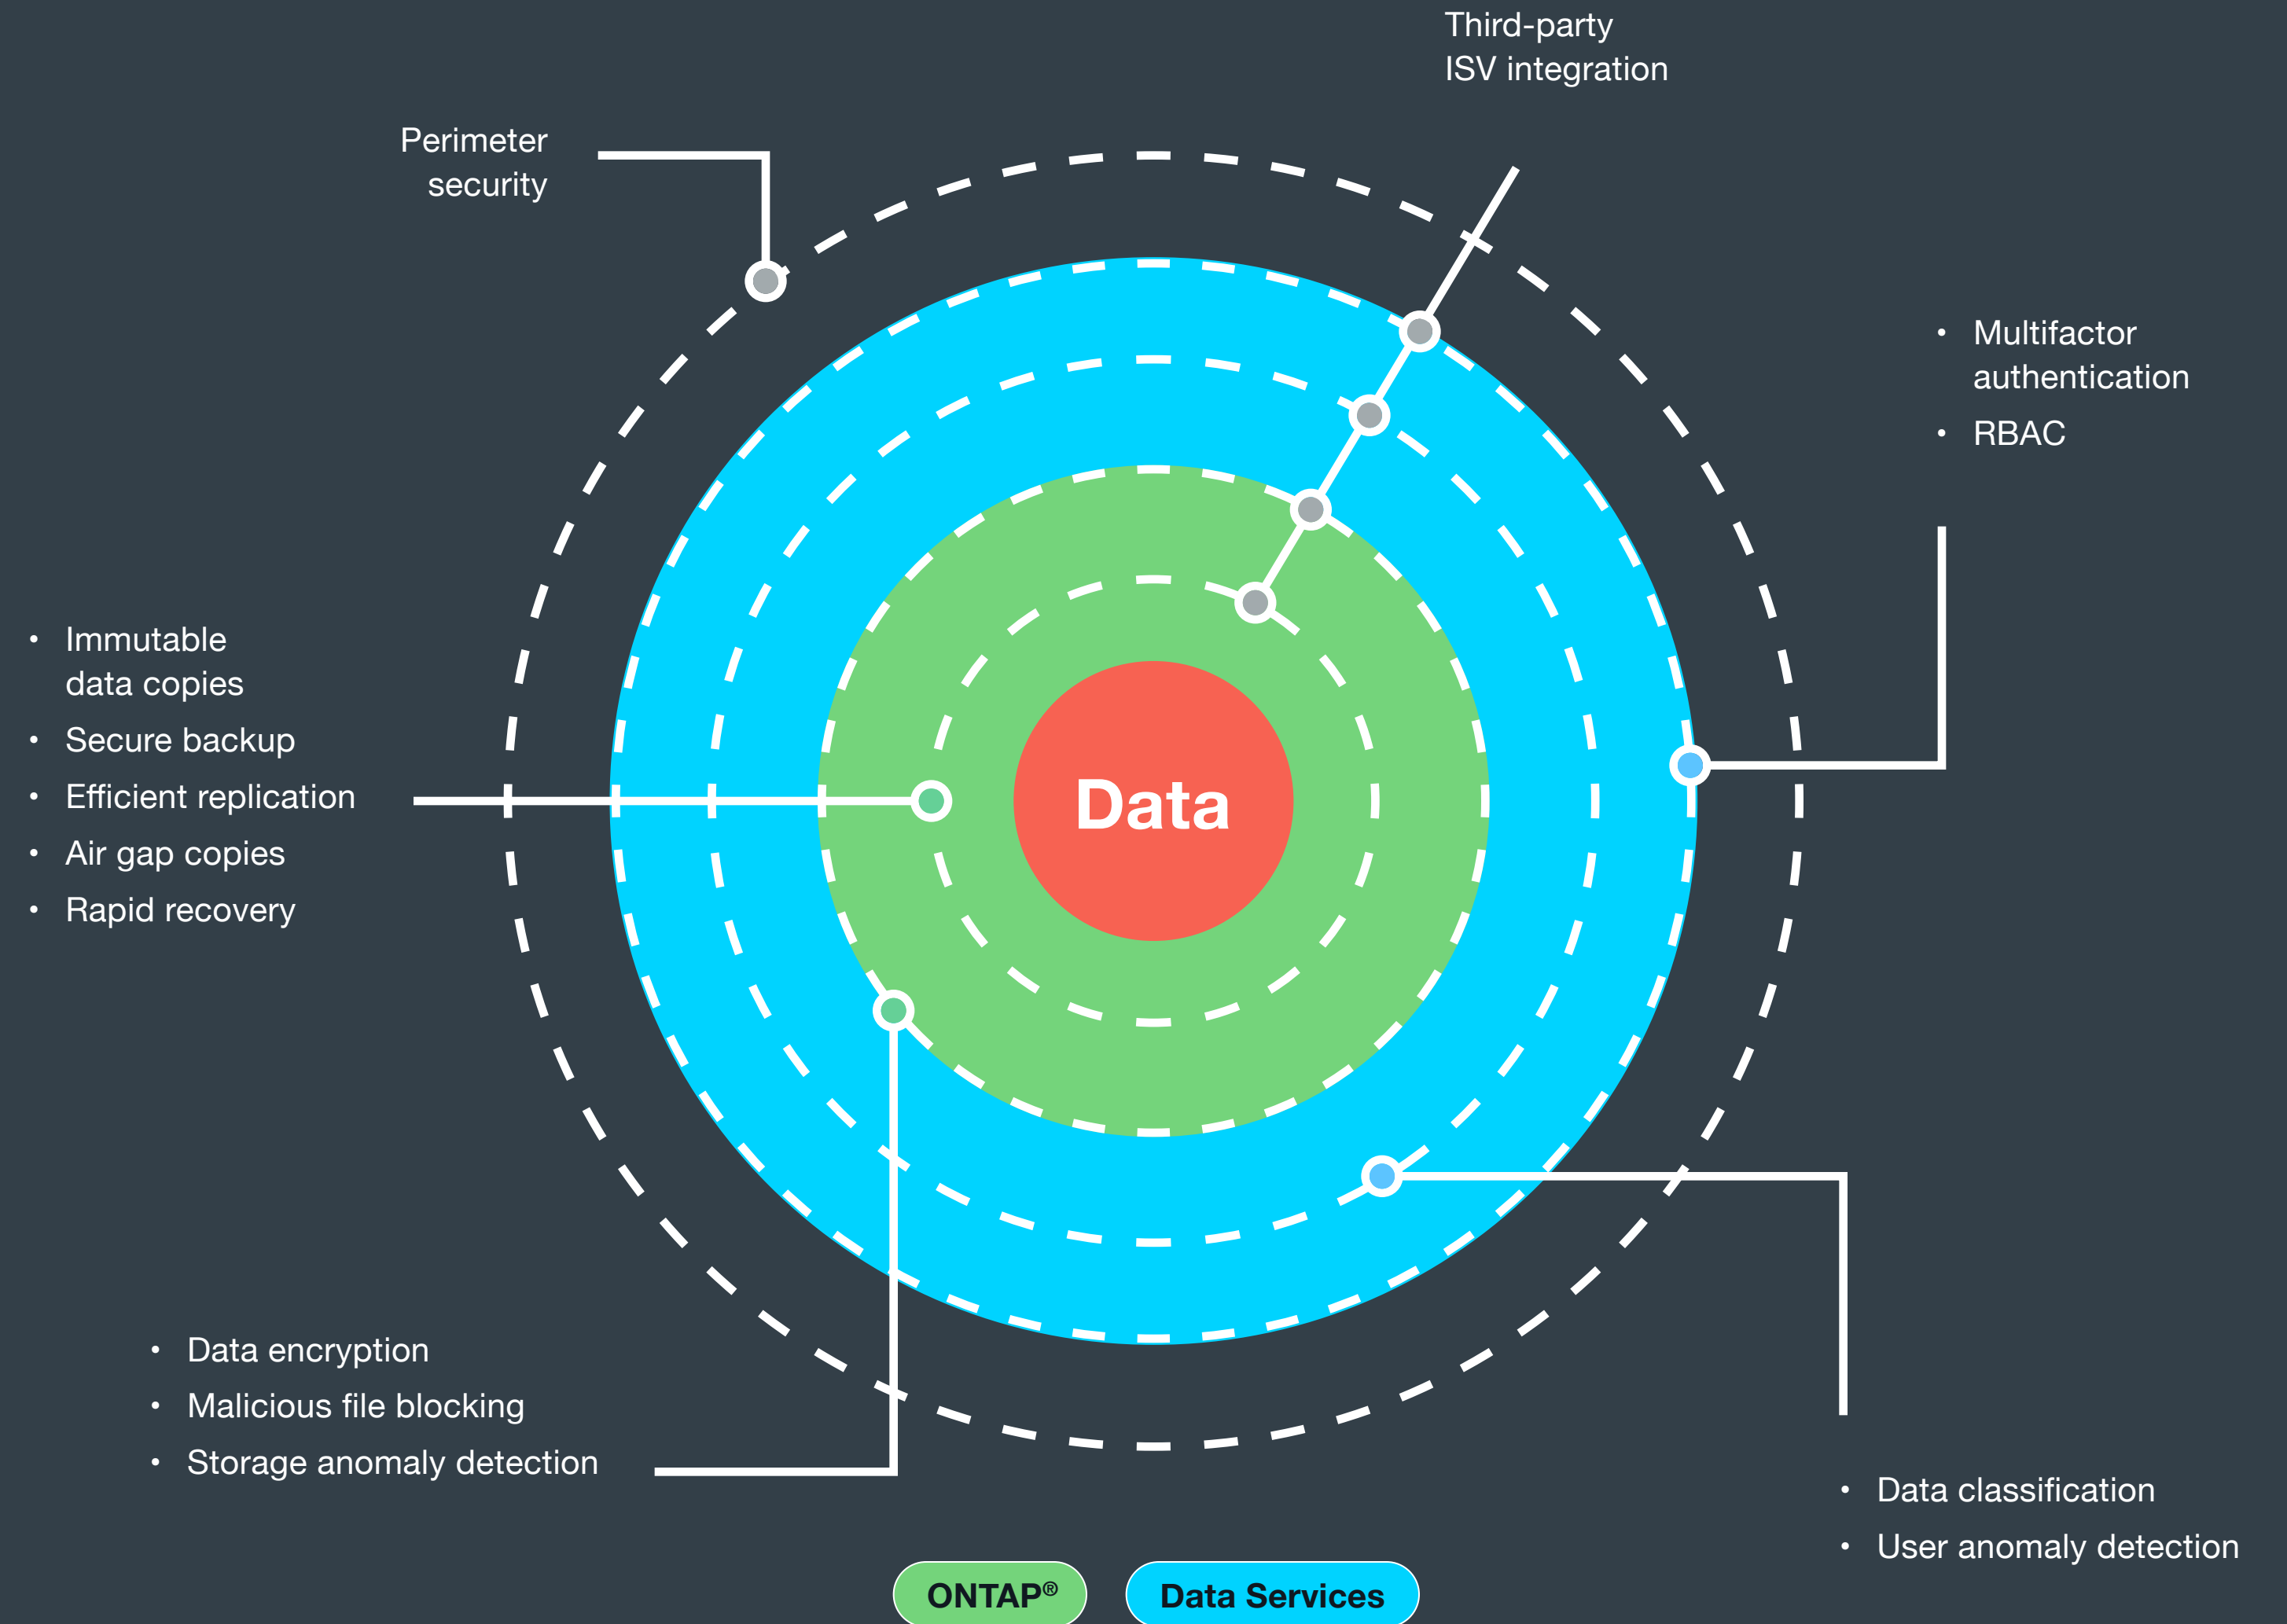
Third-party ISV integration

Perimeter security

• Multifactor authentication
• RBAC

• Immutable data copies
• Secure backup
• Efficient replication
• Air gap copies
• Rapid recovery

Data

• Data encryption
• Malicious file blocking
• Storage anomaly detection

• Data classification
• User anomaly detection

ONTAP®

Data Services